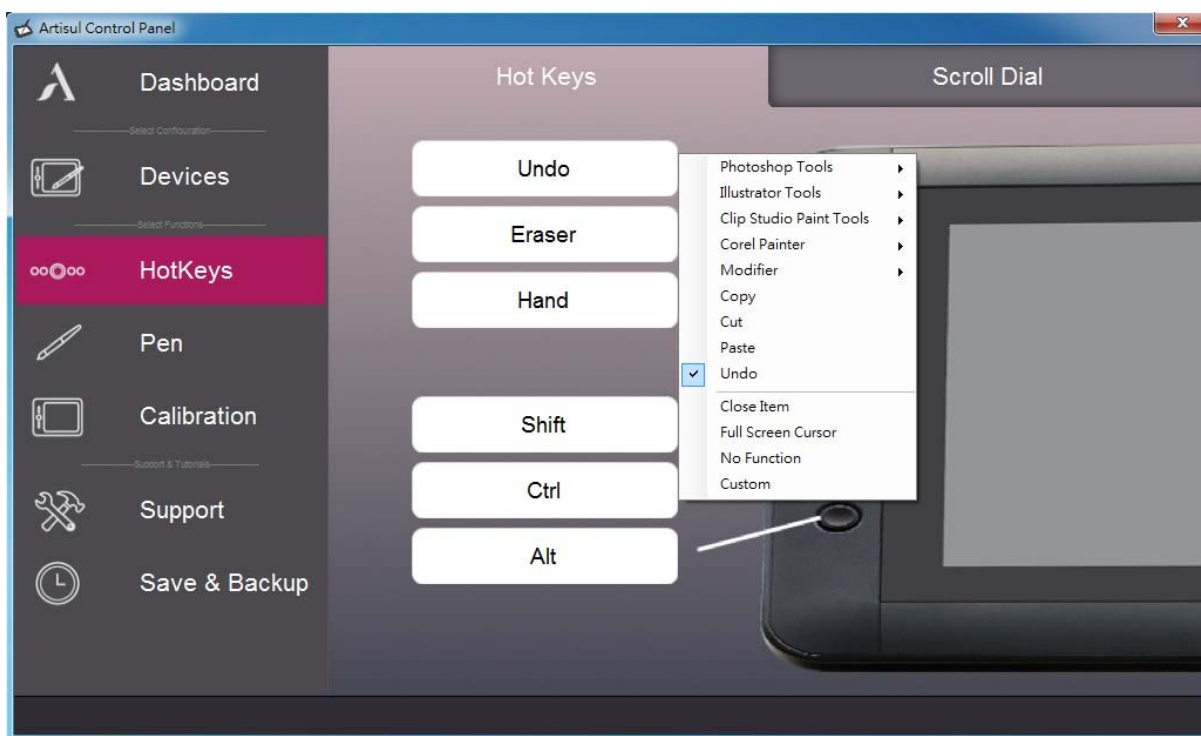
Artisul Control Panel

Dashboard

Select Configuration

Devices

Select Functions

HotKeys

Pen

Calibration

Support & Tutorials

Support

Save & Backup

Hot Keys

Scroll Dial

Undo

Eraser

Hand

Shift

Ctrl

Alt

Photoshop Tools
Illustrator Tools
Clip Studio Paint Tools
Corel Painter
Modifier
Copy
Cut
Paste
Undo
Close Item
Full Screen Cursor
No Function
Custom